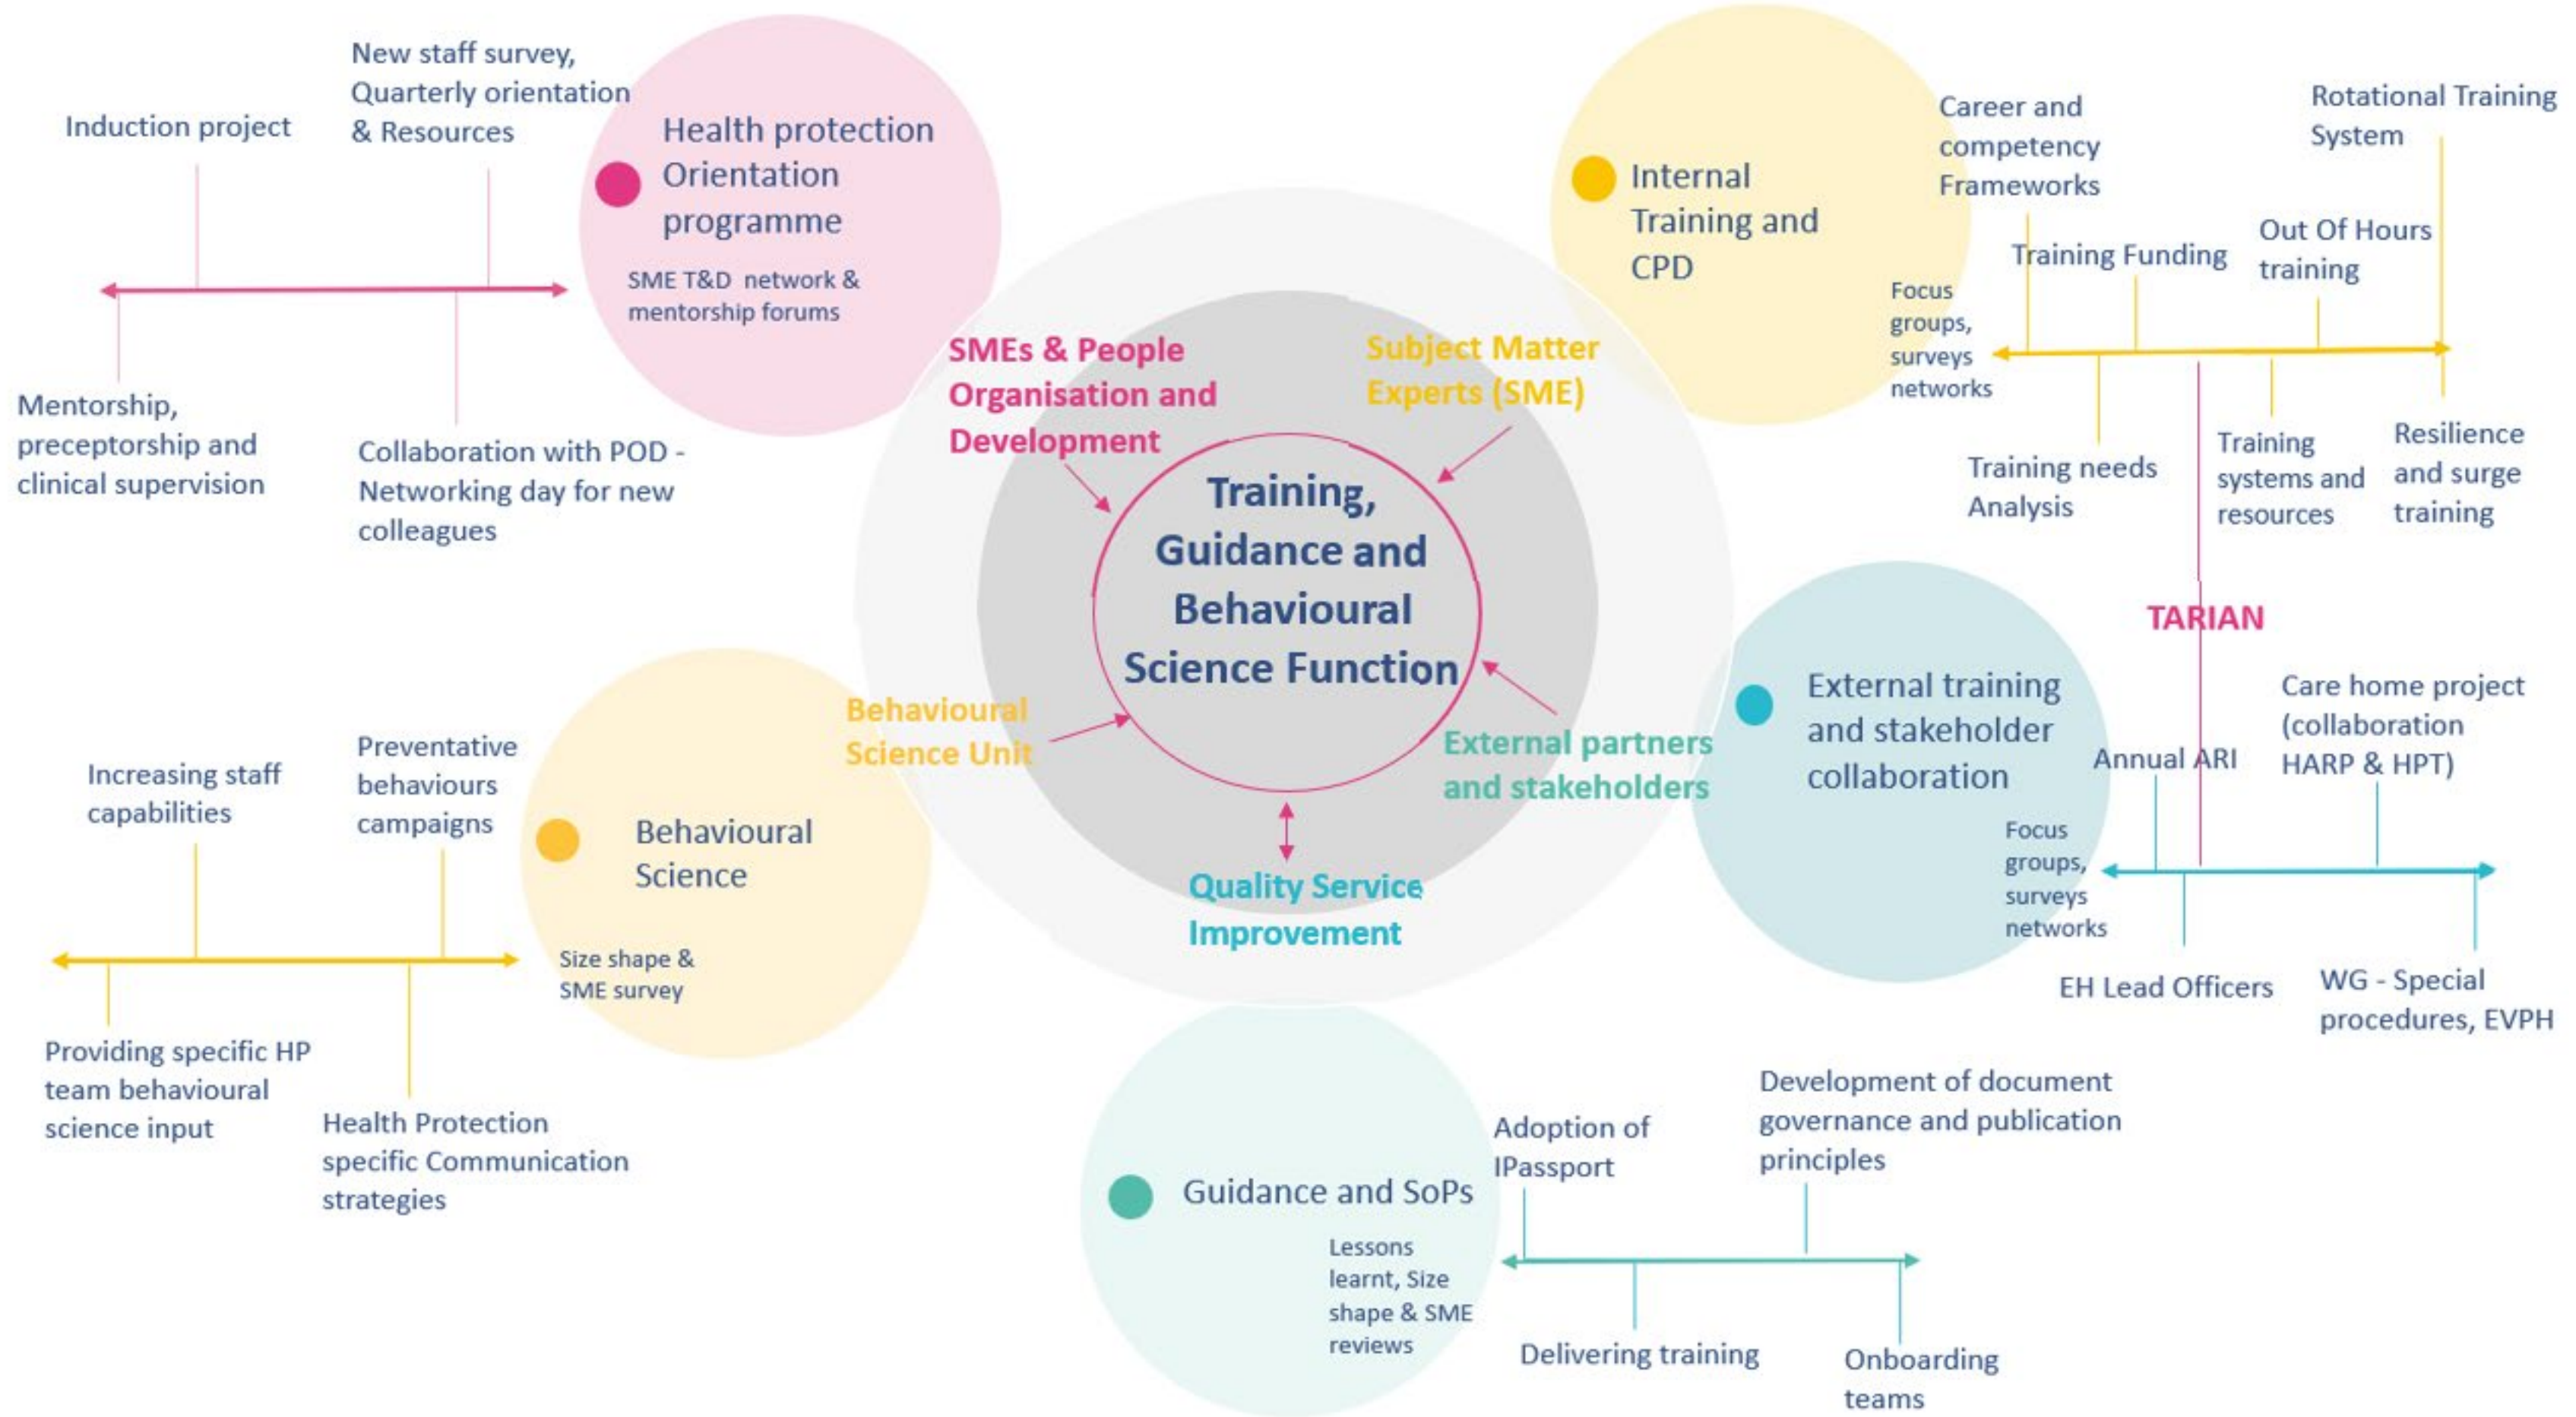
Training, Guidance and Behavioural Science Function

SMEs & People Organisation and Development

Subject Matter Experts (SME)

Behavioural Science Unit

External partners and stakeholders

Quality Service Improvement

Health protection Orientation programme

SME T&D network & mentorship forums

Induction project

New staff survey, Quarterly orientation & Resources

Mentorship, preceptorship and clinical supervision

Collaboration with POD - Networking day for new colleagues

Internal Training and CPD

Career and competency Frameworks

Rotational Training System

Training Funding

Out Of Hours training

Focus groups, surveys networks

Training needs Analysis

Training systems and resources

Resilience and surge training

TARIAN

External training and stakeholder collaboration

Annual ARI

Care home project (collaboration HARP & HPT)

Focus groups, surveys networks

EH Lead Officers

WG - Special procedures, EVPH

Behavioural Science

Size shape & SME survey

Increasing staff capabilities

Preventative behaviours campaigns

Providing specific HP team behavioural science input

Health Protection specific Communication strategies

Guidance and SoPs

Lessons learnt, Size shape & SME reviews

Adoption of IPassport

Development of document governance and publication principles

Delivering training

Onboarding teams